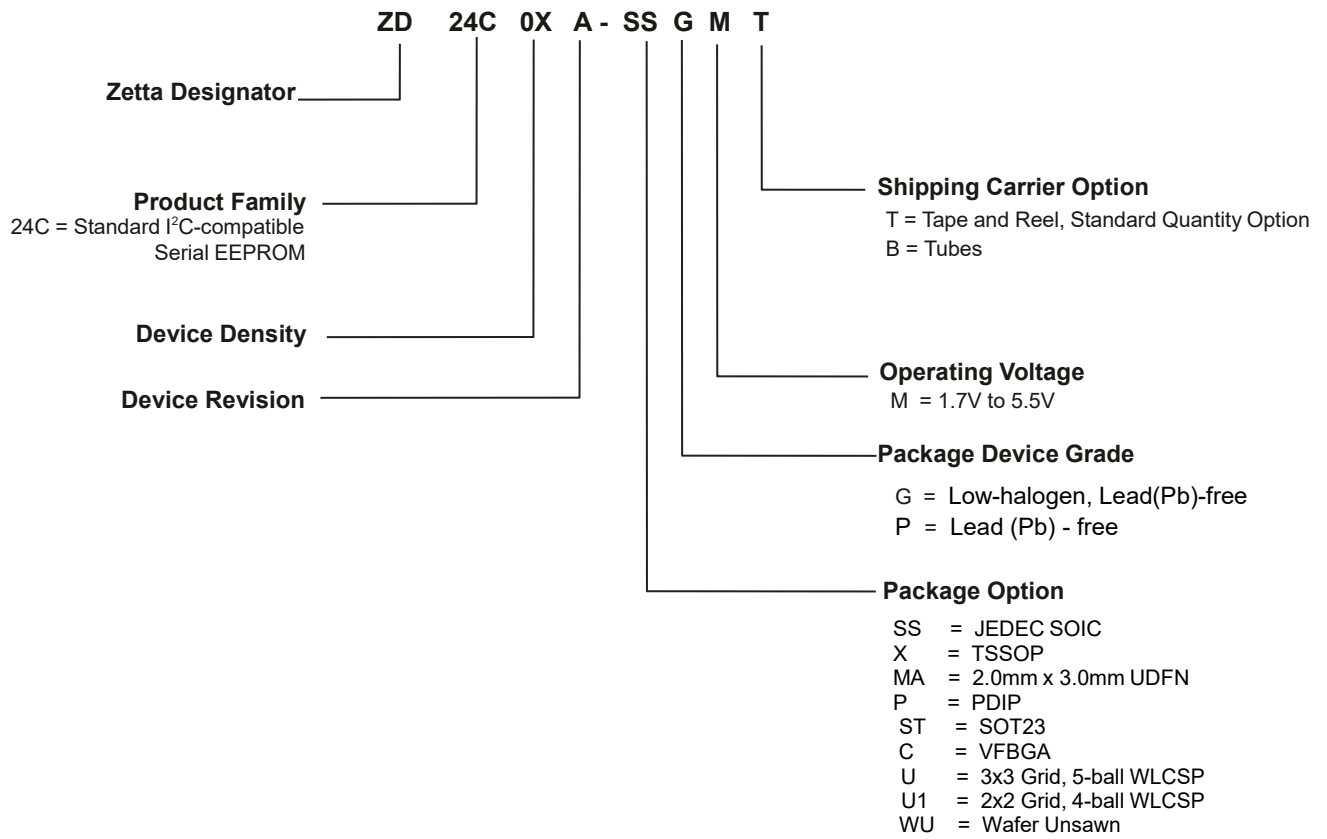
ZD 24C 0X A - SS G M T

Zetta Designator

Product Family
24C = Standard $I^2C$-compatible Serial EEPROM

Device Density

Device Revision

Shipping Carrier Option
T = Tape and Reel, Standard Quantity Option
B = Tubes

Operating Voltage
M = 1.7V to 5.5V

Package Device Grade
G = Low-halogen, Lead(Pb)-free
P = Lead (Pb) - free

Package Option
SS = JEDEC SOIC
X = TSSOP
MA = 2.0mm x 3.0mm UDFN
P = PDIP
ST = SOT23
C = VFBGA
U = 3x3 Grid, 5-ball WLCSP
U1 = 2x2 Grid, 4-ball WLCSP
WU = Wafer Unsawn